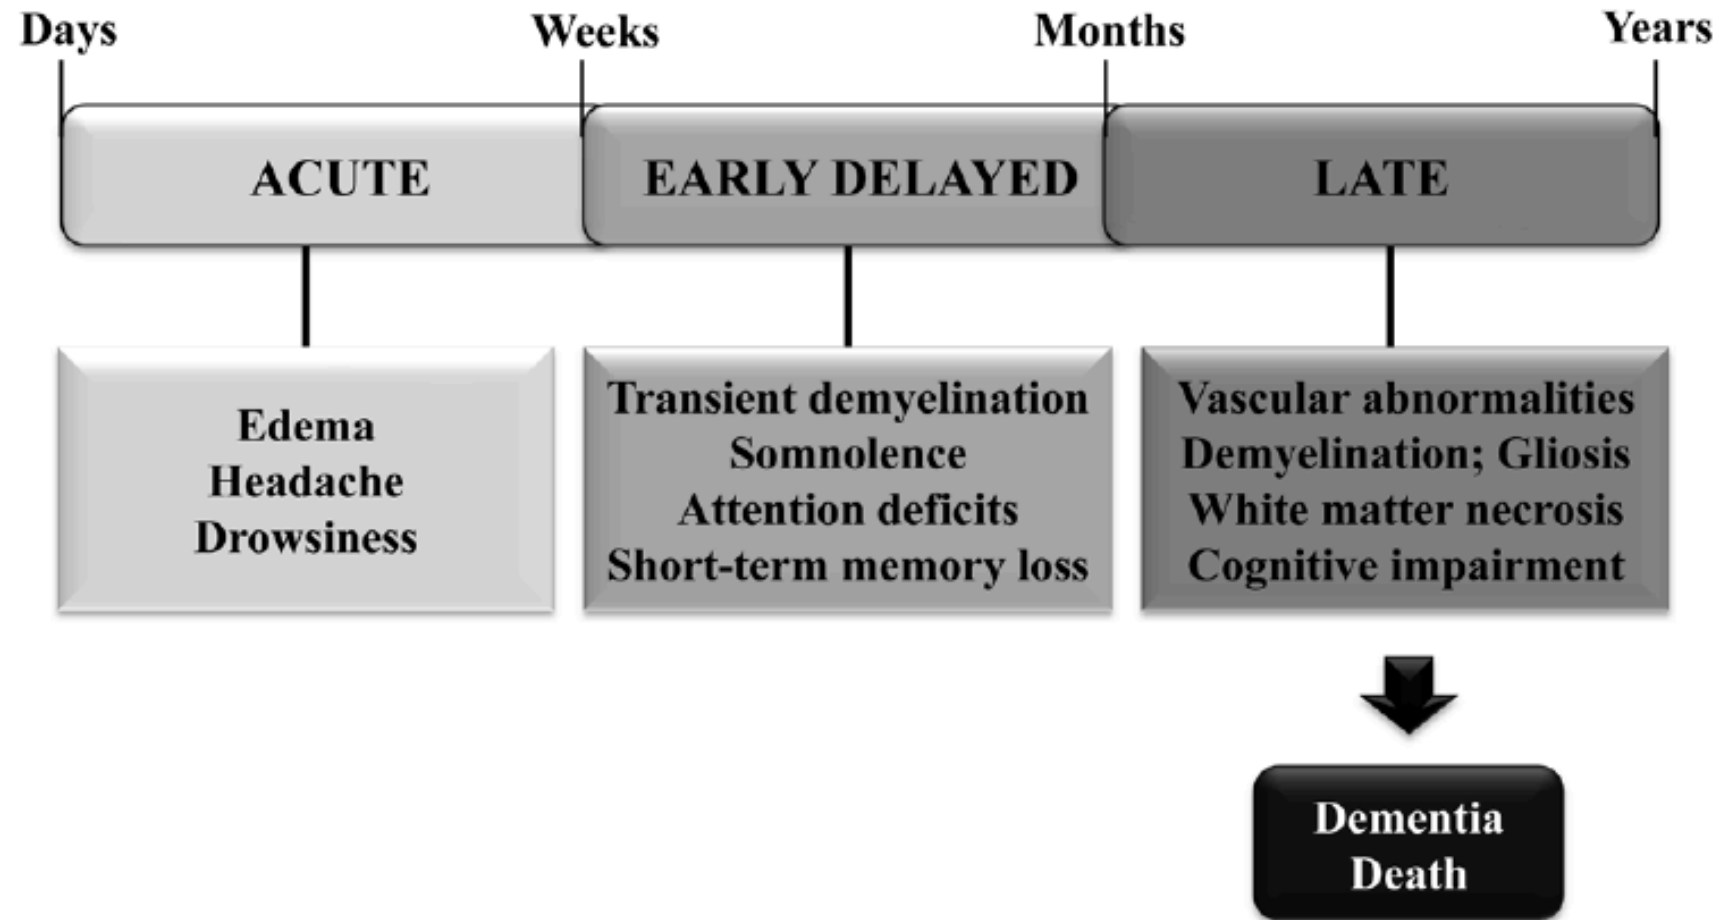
Days
Weeks
Months
Years

ACUTE
EARLY DELAYED
LATE

Edema
Headache
Drowsiness

Transient demyelination
Somnolence
Attention deficits
Short-term memory loss

Vascular abnormalities
Demyelination; Gliosis
White matter necrosis
Cognitive impairment

Dementia
Death